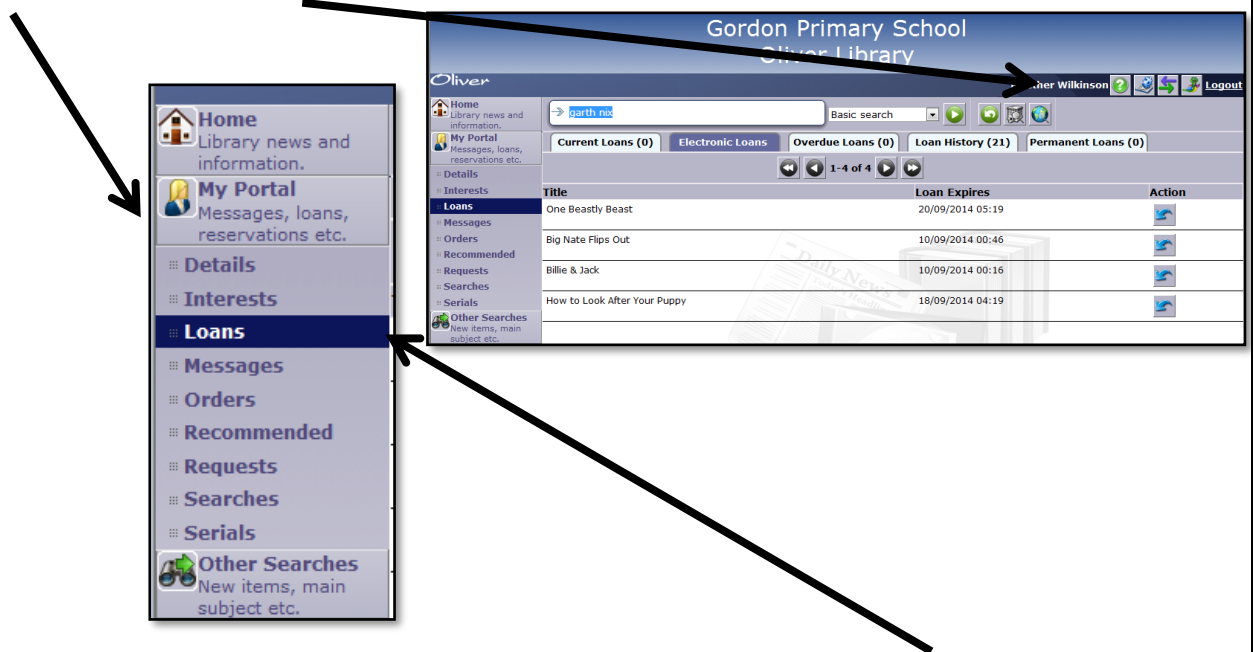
Home
Library news and information.
My Portal
Messages, loans, reservations etc.
Details
Interests
Loans
Messages
Orders
Recommended
Requests
Searches
Serials
Other Searches
New items, main subject etc.

Gordon Primary School
Oliver Library

Oliver
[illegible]her Wilkinson Logout

Home
Library news and information.
My Portal
Messages, loans, reservations etc.
Details
Interests
Loans
Messages
Orders
Recommended
Requests
Searches
Serials
Other Searches
New items, main subject etc.

garth nix
Basic search

Current Loans (0) | Electronic Loans | Overdue Loans (0) | Loan History (21) | Permanent Loans (0)

1-4 of 4

| Title | Loan Expires | Action |
|---|---|---|
| One Beastly Beast | 20/09/2014 05:19 | |
| Big Nate Flips Out | 10/09/2014 00:46 | |
| Billie & Jack | 10/09/2014 00:16 | |
| How to Look After Your Puppy | 18/09/2014 04:19 | |

Daily News